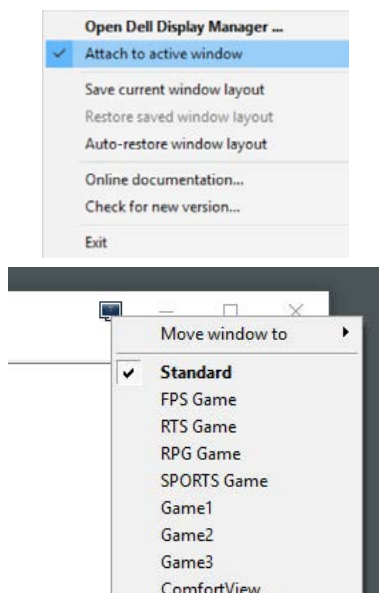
Open Dell Display Manager ...
Attach to active window
Save current window layout
Restore saved window layout
Auto-restore window layout
Online documentation...
Check for new version...
Exit

Move window to
Standard
FPS Game
RTS Game
RPG Game
SPORTS Game
Game1
Game2
Game3
ComfortView